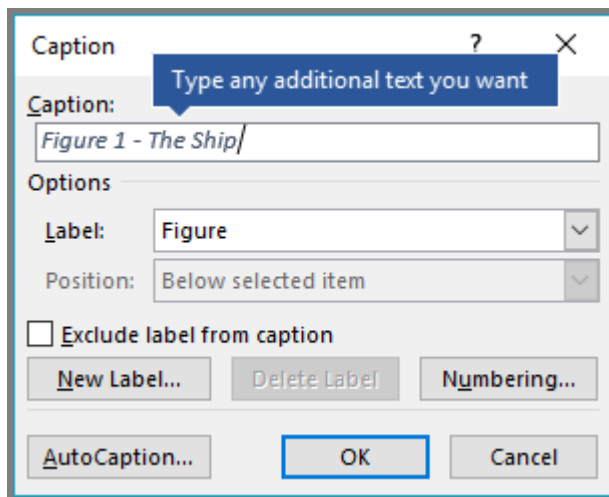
Caption
?
×
Type any additional text you want
Caption:
Figure 1 - The Ship
Options
Label: Figure
Position: Below selected item
Exclude label from caption
New Label...
Delete Label
Numbering...
AutoCaption...
OK
Cancel